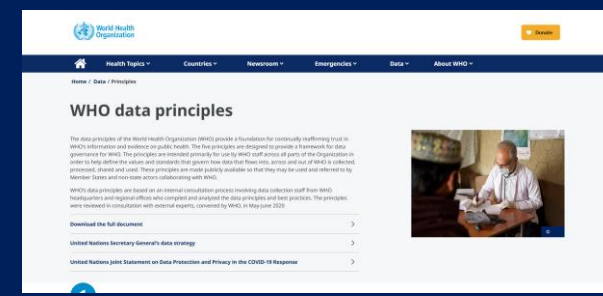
World Health Organization

Donate

Health Topics ˅ Countries ˅ Newsroom ˅ Emergencies ˅ Data ˅ About WHO ˅

Home / Data / Principles

WHO data principles

The data principles of the World Health Organization (WHO) provide a foundation for continually reaffirming trust in WHO's information and evidence on public health. The five principles are designed to provide a framework for data governance for WHO. The principles are intended primarily for use by WHO staff across all parts of the Organization in order to help define the values and standards that govern how data that flows into, across and out of WHO is collected, processed, shared and used. These principles are made publicly available so that they may be used and referred to by Member States and non-state actors collaborating with WHO.

WHO's data principles are based on an internal consultation process involving data collection staff from WHO headquarters and regional offices who compiled and analyzed the data principles and best practices. The principles were reviewed in consultation with external experts, convened by WHO, in May-June 2020.

Download the full document

United Nations Secretary General's data strategy

United Nations Joint Statement on Data Protection and Privacy in the COVID-19 Response